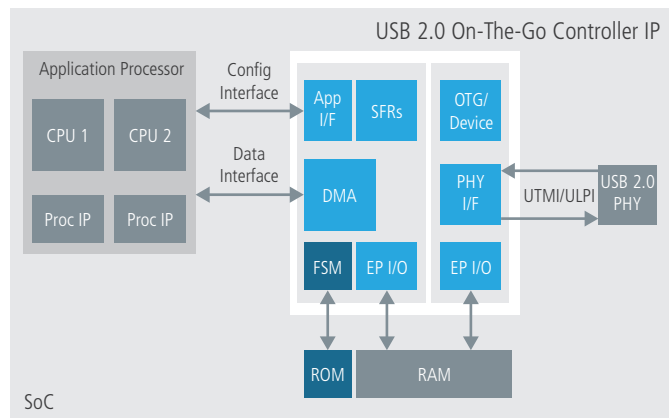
USB 2.0 On-The-Go Controller IP

Application Processor

CPU 1

CPU 2

Proc IP

Proc IP

Config Interface

Data Interface

App I/F

SFRs

DMA

FSM

EP I/O

OTG/ Device

PHY I/F

EP I/O

UTMI/ULPI

USB 2.0 PHY

ROM

RAM

SoC